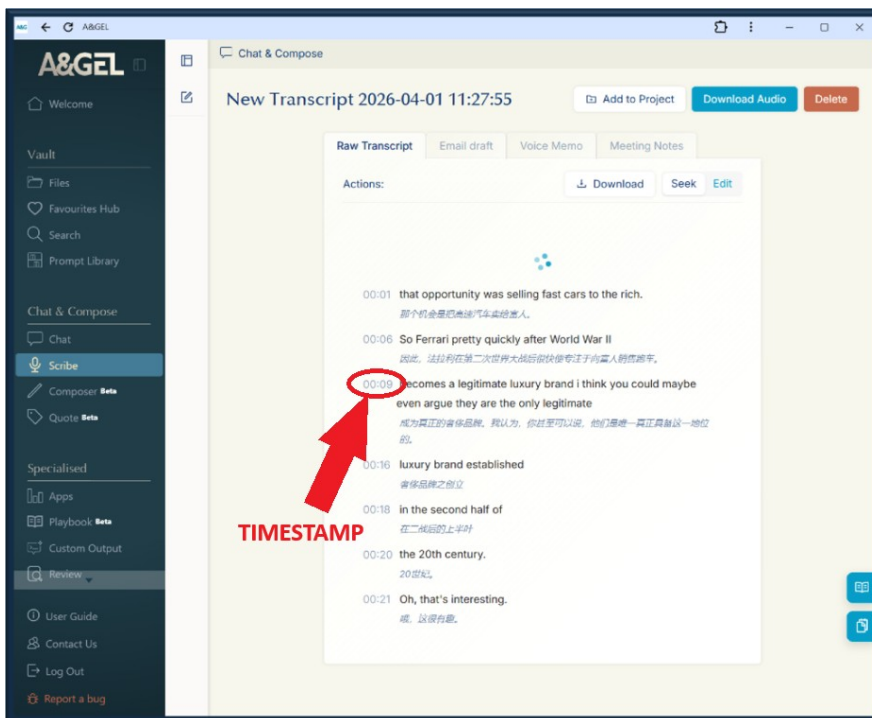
A&GEL

A&GEL

Welcome

Vault

Files

Favourites Hub

Search

Prompt Library

Chat & Compose

Chat

Scribe

Composer Beta

Quote Beta

Specialised

Apps

Playbook Beta

Custom Output

Review

User Guide

Contact Us

Log Out

Report a bug

Chat & Compose

New Transcript 2026-04-01 11:27:55

Add to Project

Download Audio

Delete

Raw Transcript

Email draft

Voice Memo

Meeting Notes

Actions:

Download

Seek

Edit

00:01 that opportunity was selling fast cars to the rich.

那个机会是把高速汽车卖给富人。

00:06 So Ferrari pretty quickly after World War II

因此，法拉利在第二次世界大战后很快专注于向富人销售跑车。

00:09 becomes a legitimate luxury brand i think you could maybe even argue they are the only legitimate

成为真正的奢侈品牌。我认为，你甚至可以说，他们是唯一真正具备这一地位的。

00:16 luxury brand established

奢侈品牌之创立

00:18 in the second half of

在二战后的上半叶

00:20 the 20th century.

20世纪。

00:21 Oh, that's interesting.

哦，这很有趣。

TIMESTAMP